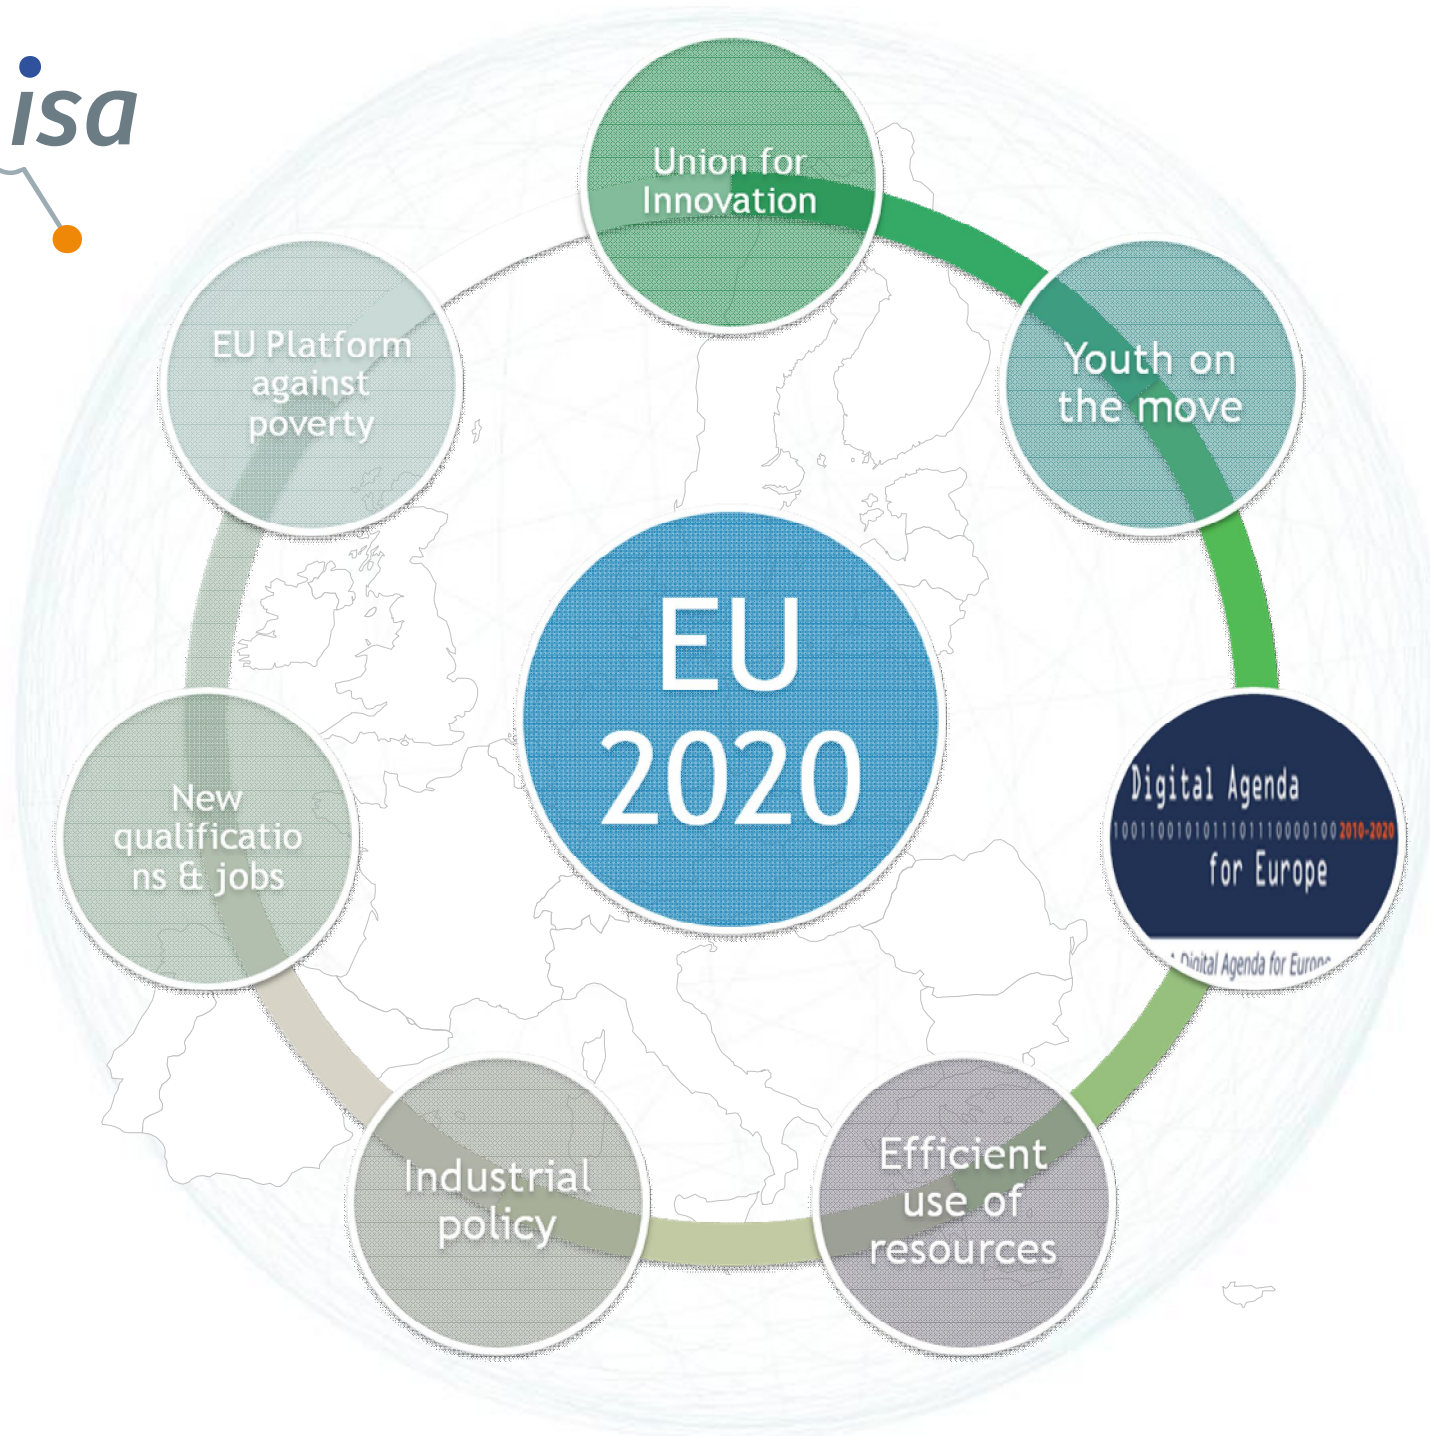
isa

Union for Innovation

Youth on the move

EU Platform against poverty

EU 2020

Digital Agenda
100110010101110111000010010 2010-2020
for Europe
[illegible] Digital Agenda for Europe

New qualifications & jobs

Industrial policy

Efficient use of resources